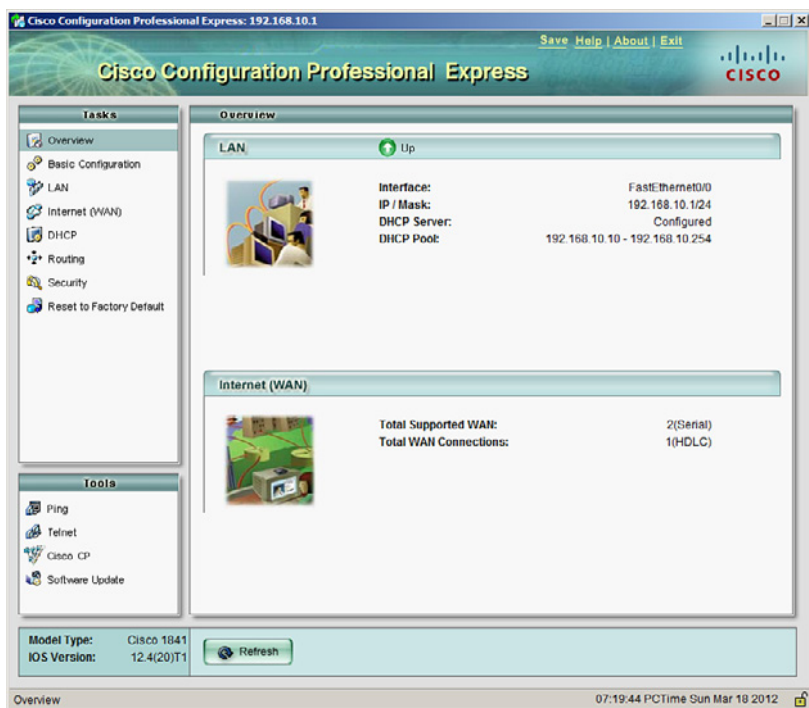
Cisco Configuration Professional Express: 192.168.10.1

Save | Help | About | Exit

Cisco Configuration Professional Express

cisco

Tasks

Overview
Basic Configuration
LAN
Internet (WAN)
DHCP
Routing
Security
Reset to Factory Default

Tools

Ping
Telnet
Cisco CP
Software Update

Overview

LAN

Up

| | |
|---|---|
| Interface: | FastEthernet0/0 |
| IP / Mask: | 192.168.10.1/24 |
| DHCP Server: | Configured |
| DHCP Pool: | 192.168.10.10 - 192.168.10.254 |

Internet (WAN)

| | |
|---|---|
| Total Supported WAN: | 2(Serial) |
| Total WAN Connections: | 1(HDLC) |

Model Type: Cisco 1841
IOS Version: 12.4(20)T1

Refresh

Overview

07:19:44 PCTime Sun Mar 18 2012